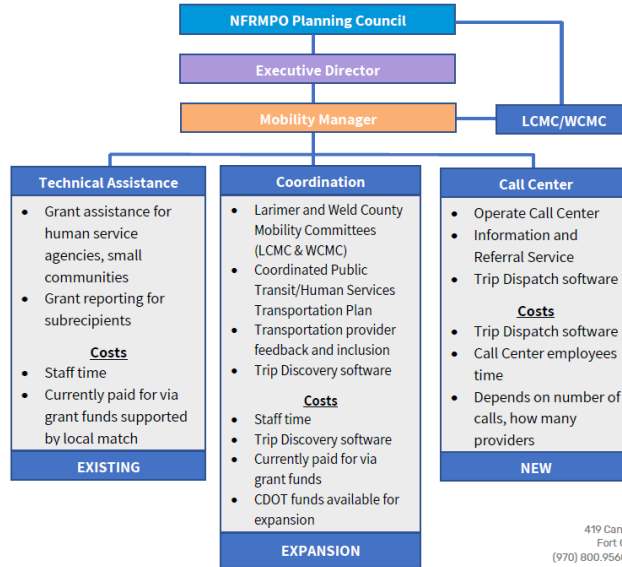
NFRMPO Planning Council

Executive Director

Mobility Manager

LCMC/WCMC

Technical Assistance

- Grant assistance for human service agencies, small communities
- Grant reporting for subrecipients

Costs

- Staff time
- Currently paid for via grant funds supported by local match

EXISTING

Coordination

- Larimer and Weld County Mobility Committees (LCMC & WCMC)
- Coordinated Public Transit/Human Services Transportation Plan
- Transportation provider feedback and inclusion
- Trip Discovery software

Costs

- Staff time
- Trip Discovery software
- Currently paid for via grant funds
- CDOT funds available for expansion

EXPANSION

Call Center

- Operate Call Center
- Information and Referral Service
- Trip Dispatch software

Costs

- Trip Dispatch software
- Call Center employees time
- Depends on number of calls, how many providers

NEW

419 Can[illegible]
Fort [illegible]
(970) 800.956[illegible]